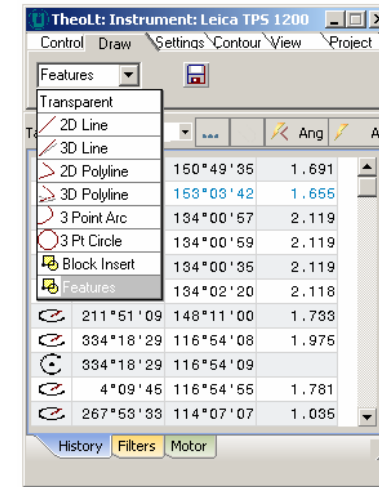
TheoLt: Instrument: Leica TPS 1200

Control Draw Settings Contour View Project

Features

Transparent
2D Line
3D Line
2D Polyline
3D Polyline
3 Point Arc
3 Pt Circle
Block Insert
Features

Ta

...

Ang

A

| | | | |
|---|---|---|---|
| | | 150°49'35 | 1.691 |
| | | 153°03'42 | 1.655 |
| | | 134°00'57 | 2.119 |
| | | 134°00'59 | 2.119 |
| | | 134°00'35 | 2.119 |
| | | 134°02'20 | 2.118 |
| | 211°51'09 | 148°11'00 | 1.733 |
| | 334°18'29 | 116°54'08 | 1.975 |
| | 334°18'29 | 116°54'09 | |
| | 4°09'45 | 116°54'55 | 1.781 |
| | 267°53'33 | 114°07'07 | 1.035 |

History Filters Motor